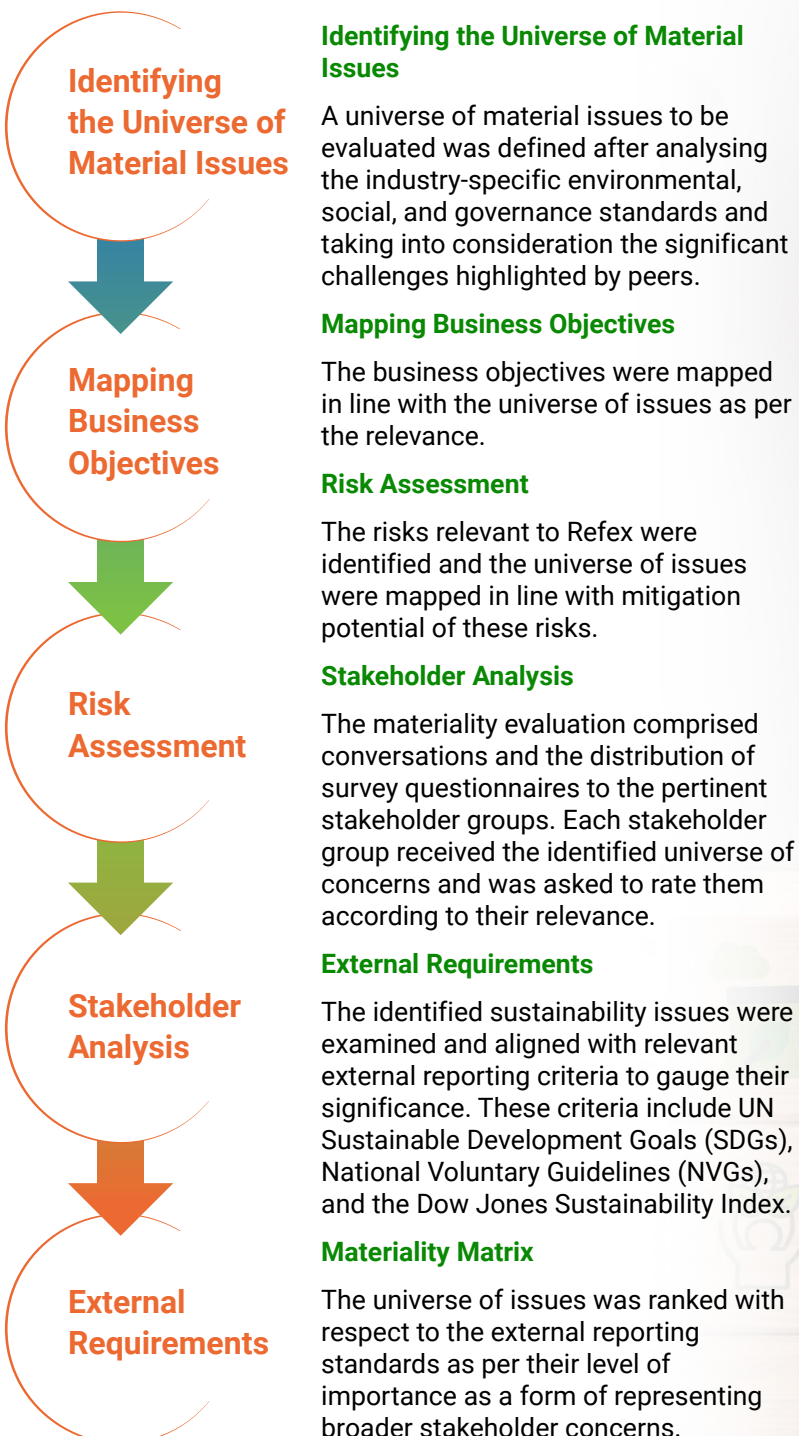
Identifying the Universe of Material Issues

Mapping Business Objectives

Risk Assessment

Stakeholder Analysis

External Requirements

Identifying the Universe of Material Issues

A universe of material issues to be evaluated was defined after analysing the industry-specific environmental, social, and governance standards and taking into consideration the significant challenges highlighted by peers.

Mapping Business Objectives

The business objectives were mapped in line with the universe of issues as per the relevance.

Risk Assessment

The risks relevant to Refex were identified and the universe of issues were mapped in line with mitigation potential of these risks.

Stakeholder Analysis

The materiality evaluation comprised conversations and the distribution of survey questionnaires to the pertinent stakeholder groups. Each stakeholder group received the identified universe of concerns and was asked to rate them according to their relevance.

External Requirements

The identified sustainability issues were examined and aligned with relevant external reporting criteria to gauge their significance. These criteria include UN Sustainable Development Goals (SDGs), National Voluntary Guidelines (NVGs), and the Dow Jones Sustainability Index.

Materiality Matrix

The universe of issues was ranked with respect to the external reporting standards as per their level of importance as a form of representing broader stakeholder concerns.